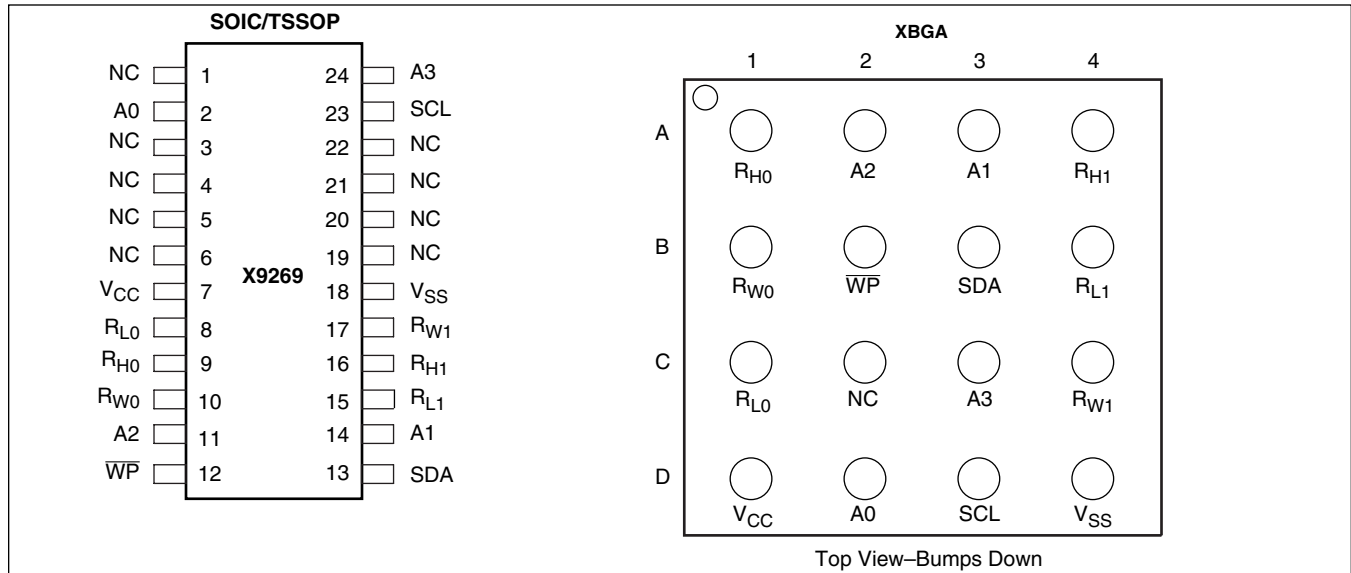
SOIC/TSSOP

NC 1
A0 2
NC 3
NC 4
NC 5
NC 6
$V_{CC}$ 7
$R_{L0}$ 8
$R_{H0}$ 9
$R_{W0}$ 10
A2 11
$\overline{WP}$ 12

X9269

24 A3
23 SCL
22 NC
21 NC
20 NC
19 NC
18 $V_{SS}$
17 $R_{W1}$
16 $R_{H1}$
15 $R_{L1}$
14 A1
13 SDA

XBGA

| | 1 | 2 | 3 | 4 |
|---|---|---|---|---|
| A | $R_{H0}$ | A2 | A1 | $R_{H1}$ |
| B | $R_{W0}$ | $\overline{WP}$ | SDA | $R_{L1}$ |
| C | $R_{L0}$ | NC | A3 | $R_{W1}$ |
| D | $V_{CC}$ | A0 | SCL | $V_{SS}$ |

Top View–Bumps Down